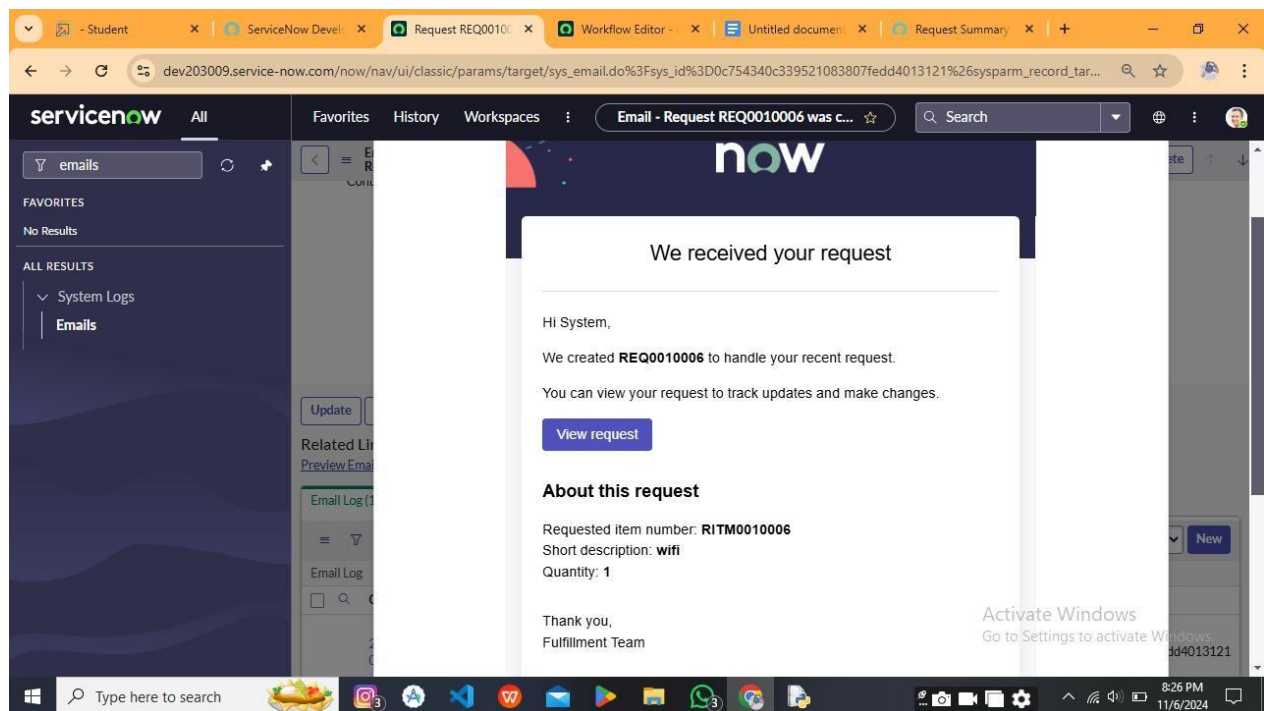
- Student × | ServiceNow Devel × | Request REQ0010 × | Workflow Editor - × | Untitled documen × | Request Summary × | +

dev203009.service-now.com/now/nav/ui/classic/params/target/sys_email.do%3Fsys_id%3D0c754340c339521083807fedd4013121%26sysparm_record_tar...

servicenow All Favorites History Workspaces ⋮ Email - Request REQ0010006 was c... ☆ Search

emails

FAVORITES
No Results

ALL RESULTS
System Logs
Emails

Update
Related Li
Preview Emai
Email Log (1
Email Log

now

We received your request

Hi System,

We created **REQ0010006** to handle your recent request.

You can view your request to track updates and make changes.

View request

**About this request**

Requested item number: **RITM0010006**
Short description: **wifi**
Quantity: **1**

Thank you,
Fulfillment Team

New
dd4013121

Activate Windows
Go to Settings to activate Windows.

Type here to search
8:26 PM
11/6/2024